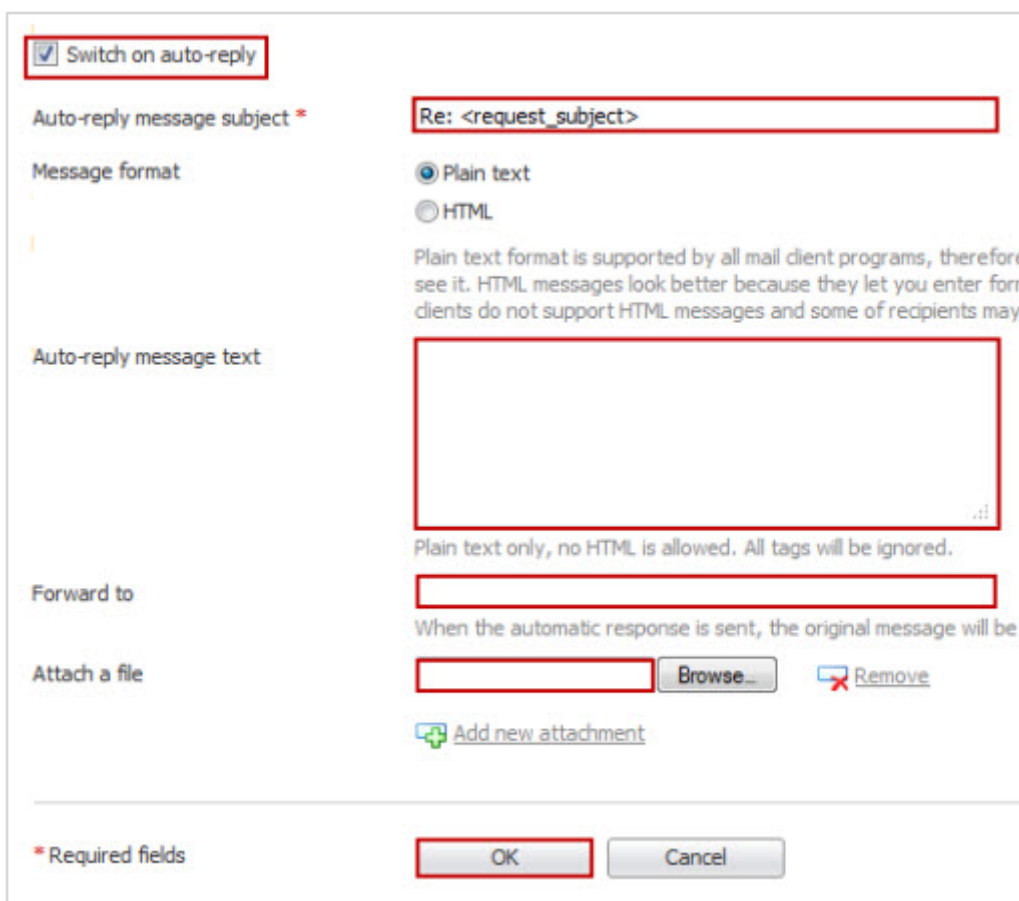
Switch on auto-reply

Auto-reply message subject *
Re: <request_subject>

Message format
Plain text
HTML

Plain text format is supported by all mail client programs, therefor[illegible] see it. HTML messages look better because they let you enter for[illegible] clients do not support HTML messages and some of recipients may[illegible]

Auto-reply message text

Plain text only, no HTML is allowed. All tags will be ignored.

Forward to

When the automatic response is sent, the original message will be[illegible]

Attach a file
Browse...
Remove

Add new attachment

* Required fields
OK
Cancel